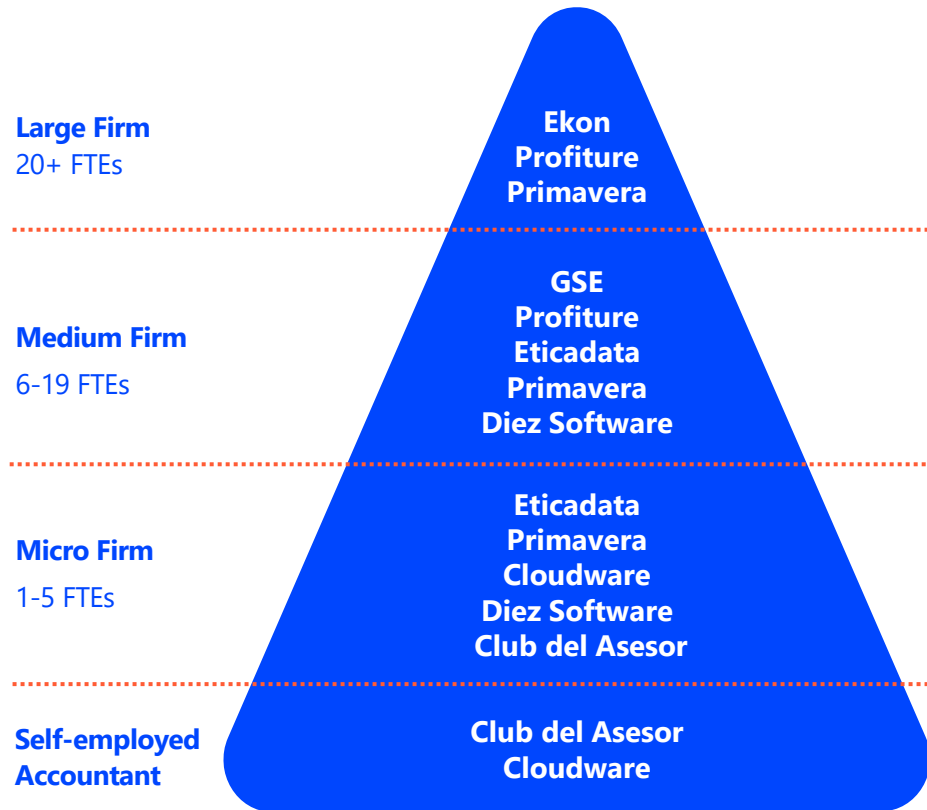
Large Firm
20+ FTEs

Ekon
Profiture
Primavera

Medium Firm
6-19 FTEs

GSE
Profiture
Eticadata
Primavera
Diez Software

Micro Firm
1-5 FTEs

Eticadata
Primavera
Cloudware
Diez Software
Club del Asesor

Self-employed Accountant

Club del Asesor
Cloudware